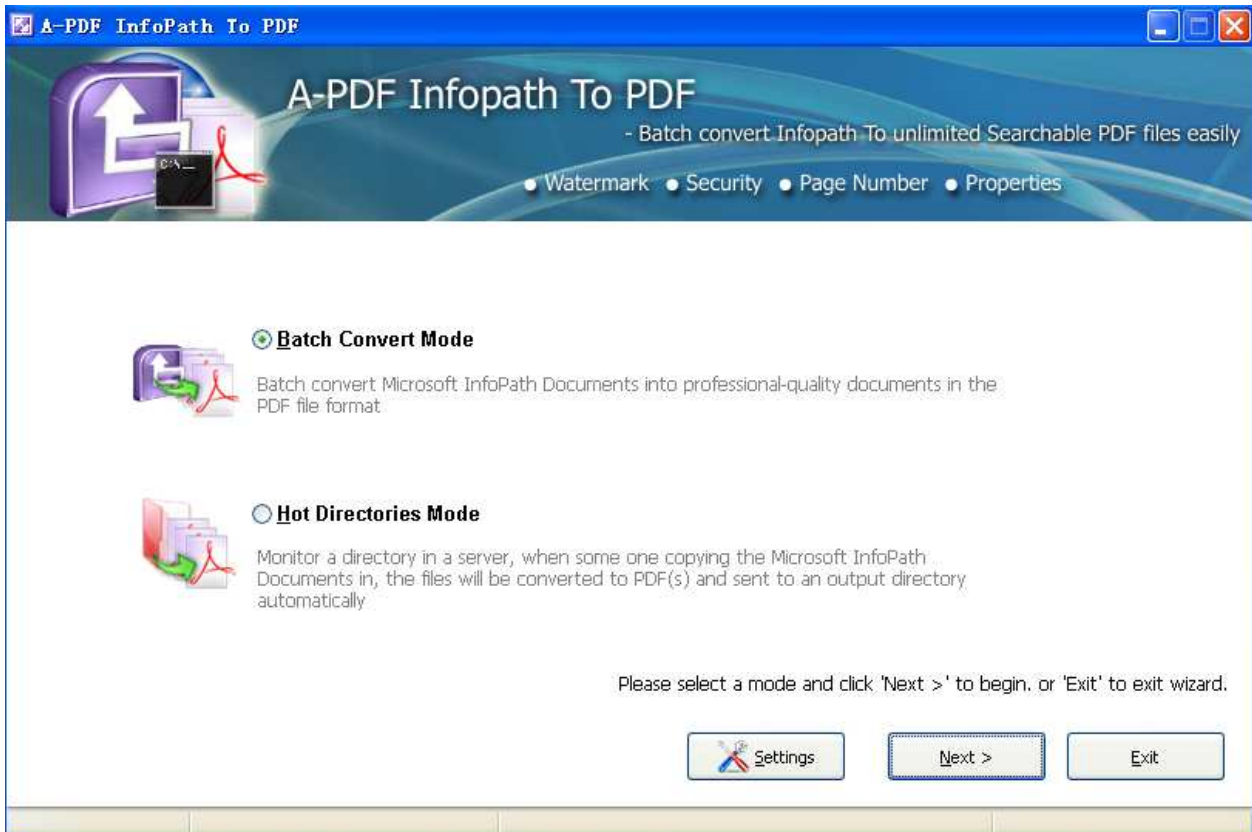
A-PDF InfoPath To PDF

A-PDF Infopath To PDF

- Batch convert Infopath To unlimited Searchable PDF files easily

• Watermark • Security • Page Number • Properties

Batch Convert Mode

Batch convert Microsoft InfoPath Documents into professional-quality documents in the PDF file format

Hot Directories Mode

Monitor a directory in a server, when some one copying the Microsoft InfoPath Documents in, the files will be converted to PDF(s) and sent to an output directory automatically

Please select a mode and click 'Next >' to begin. or 'Exit' to exit wizard.

Settings

Next >

Exit